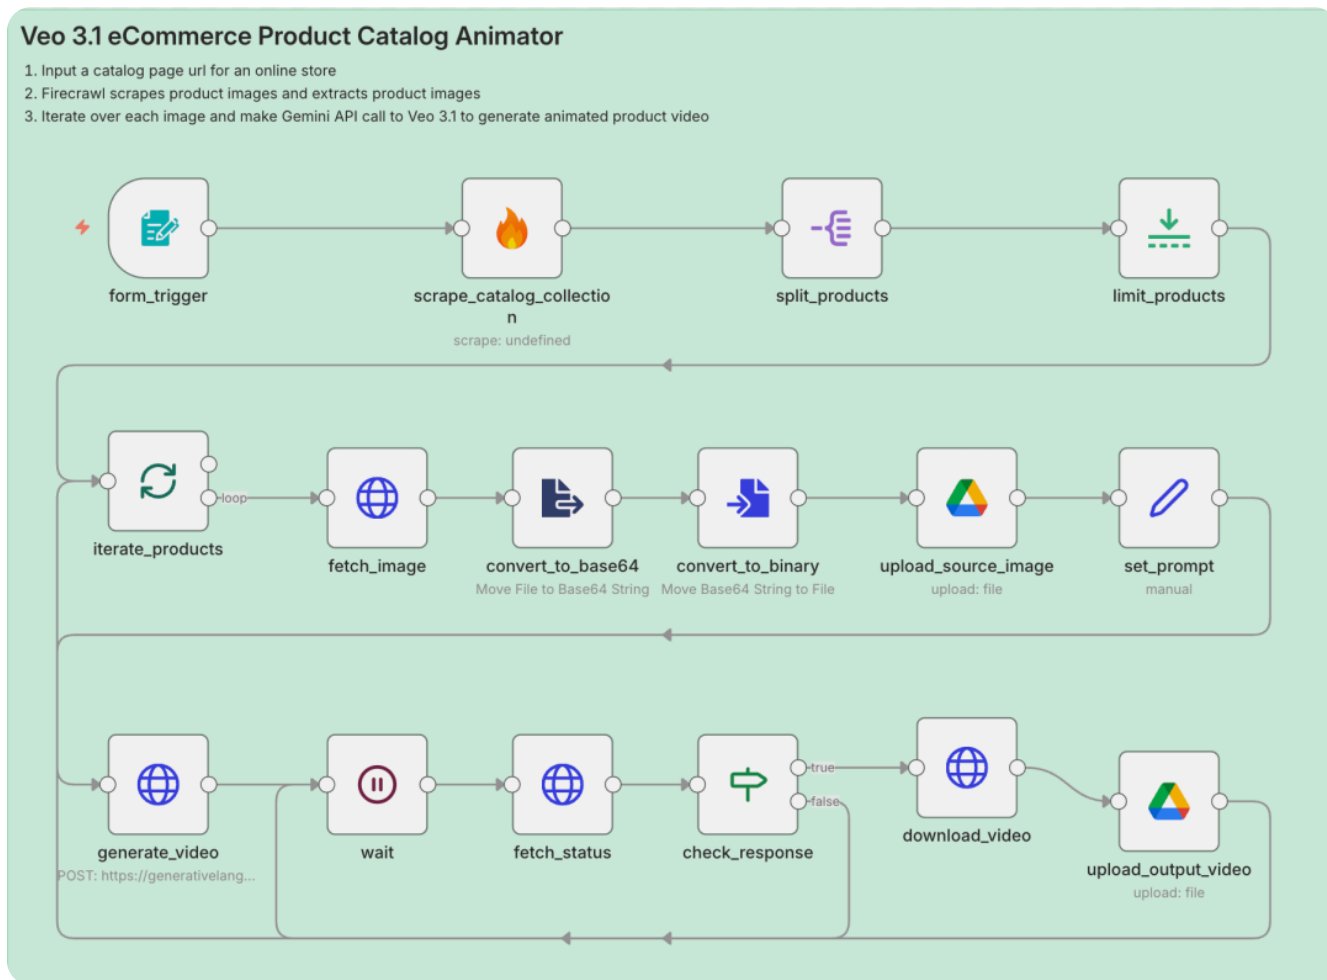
Veo 3.1 eCommerce Product Catalog Animator

1. Input a catalog page url for an online store
2. Firecrawl scrapes product images and extracts product images
3. Iterate over each image and make Gemini API call to Veo 3.1 to generate animated product video

form_trigger

scrape_catalog_collection
scrape: undefined

split_products

limit_products

iterate_products

loop

fetch_image

convert_to_base64
Move File to Base64 String

convert_to_binary
Move Base64 String to File

upload_source_image
upload: file

set_prompt
manual

generate_video
POST: https://generativelang...

wait

fetch_status

check_response

true

false

download_video

upload_output_video
upload: file